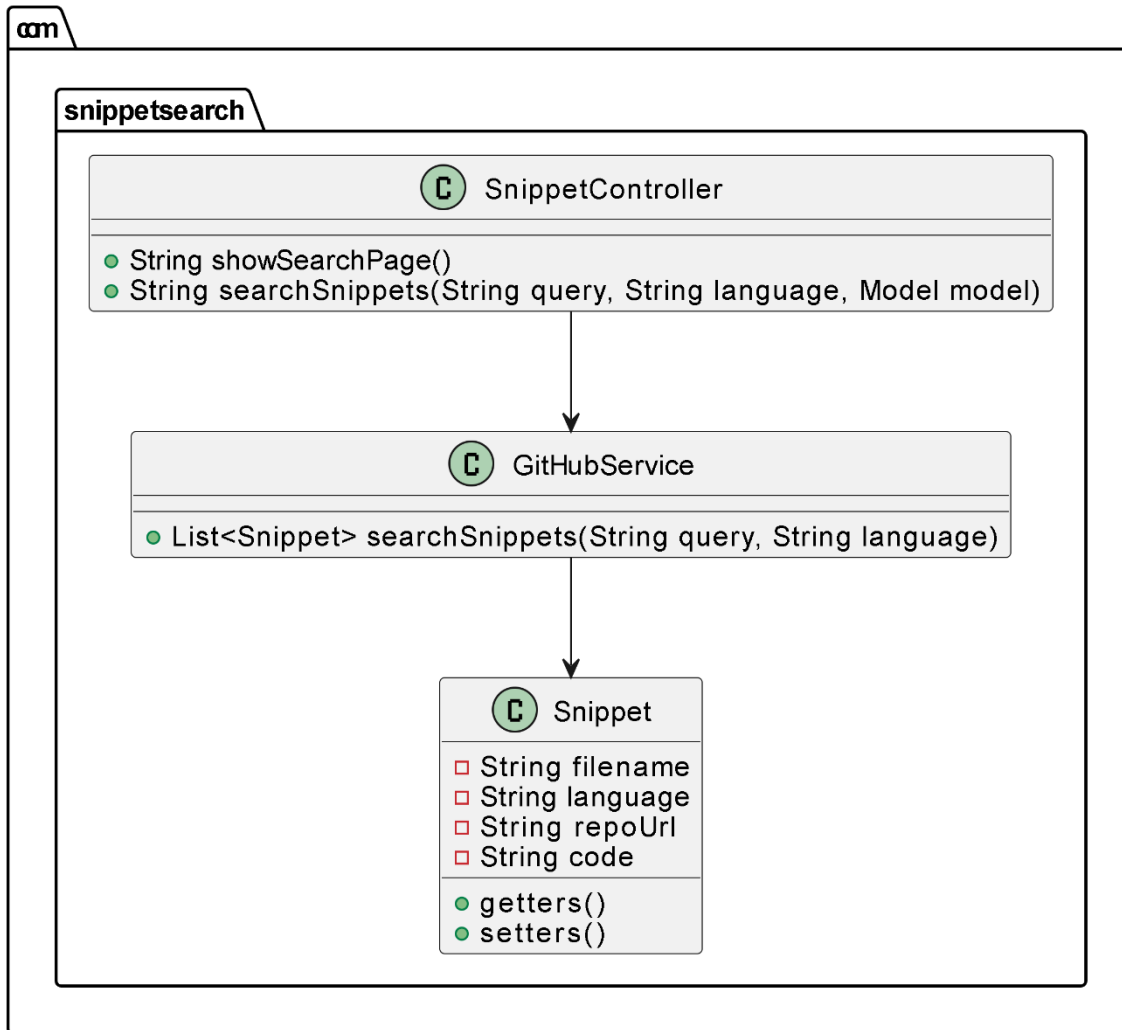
com

snippetsearch

C SnippetController

String showSearchPage()
String searchSnippets(String query, String language, Model model)

C GitHubService

List<Snippet> searchSnippets(String query, String language)

C Snippet

String filename
String language
String repoUrl
String code

getters()
setters()